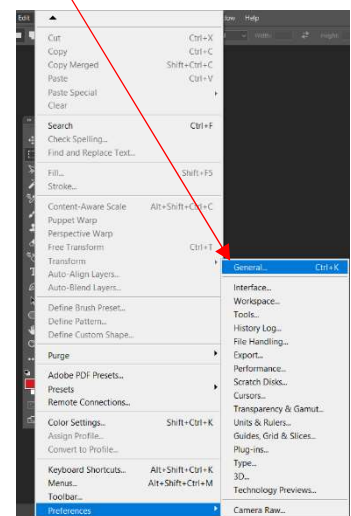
Edit
dow Help
Width: Height:

Cut Ctrl+X
Copy Ctrl+C
Copy Merged Shift+Ctrl+C
Paste Ctrl+V
Paste Special
Clear

Search Ctrl+F
Check Spelling...
Find and Replace Text...

Fill... Shift+F5
Stroke...

Content-Aware Scale Alt+Shift+Ctrl+C
Puppet Warp
Perspective Warp
Free Transform Ctrl+T
Transform
Auto-Align Layers...
Auto-Blend Layers...

Define Brush Preset...
Define Pattern...
Define Custom Shape...

Purge

Adobe PDF Presets...
Presets
Remote Connections...

Color Settings... Shift+Ctrl+K
Assign Profile...
Convert to Profile...

Keyboard Shortcuts... Alt+Shift+Ctrl+K
Menus... Alt+Shift+Ctrl+M
Toolbar...

Preferences

General... Ctrl+K

Interface...
Workspace...
Tools...
History Log...
File Handling...
Export...
Performance...
Scratch Disks...
Cursors...
Transparency & Gamut...
Units & Rulers...
Guides, Grid & Slices...
Plug-ins...
Type...
3D...
Technology Previews...

Camera Raw...